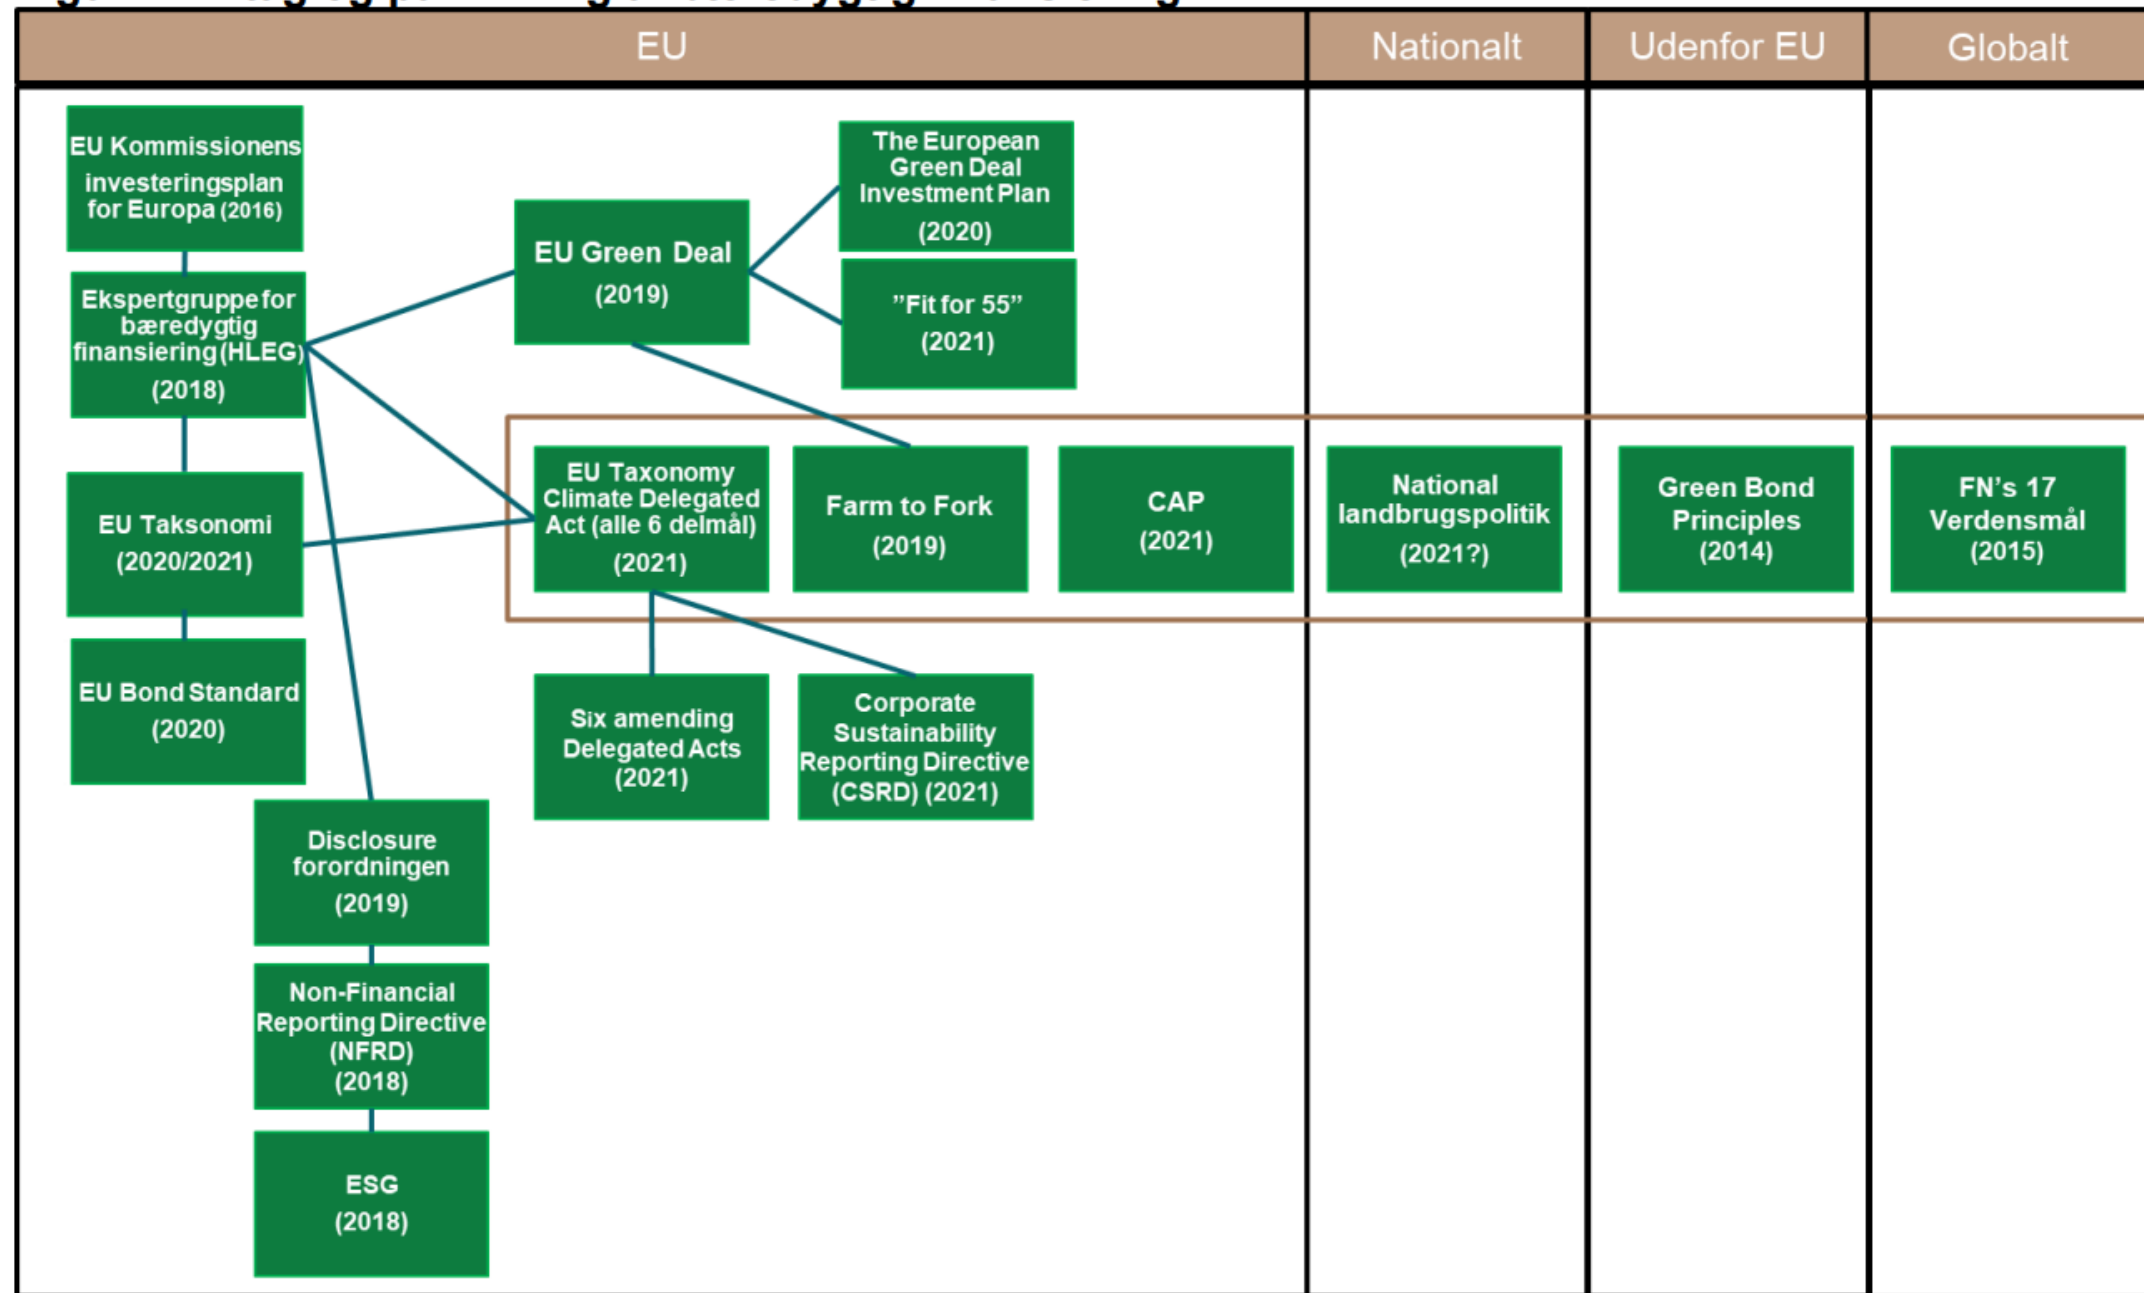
EU | Nationalt | Udenfor EU | Globalt

EU Kommissionens investeringsplan for Europa (2016)

Ekspertgruppe for bæredygtig finansiering (HLEG) (2018)

EU Taksonomi (2020/2021)

EU Bond Standard (2020)

Disclosure forordningen (2019)

Non-Financial Reporting Directive (NFRD) (2018)

ESG (2018)

EU Green Deal (2019)

The European Green Deal Investment Plan (2020)

"Fit for 55" (2021)

EU Taxonomy Climate Delegated Act (alle 6 delmål) (2021)

Farm to Fork (2019)

CAP (2021)

National landbrugspolitik (2021?)

Green Bond Principles (2014)

FN's 17 Verdensmål (2015)

Six amending Delegated Acts (2021)

Corporate Sustainability Reporting Directive (CSRD) (2021)